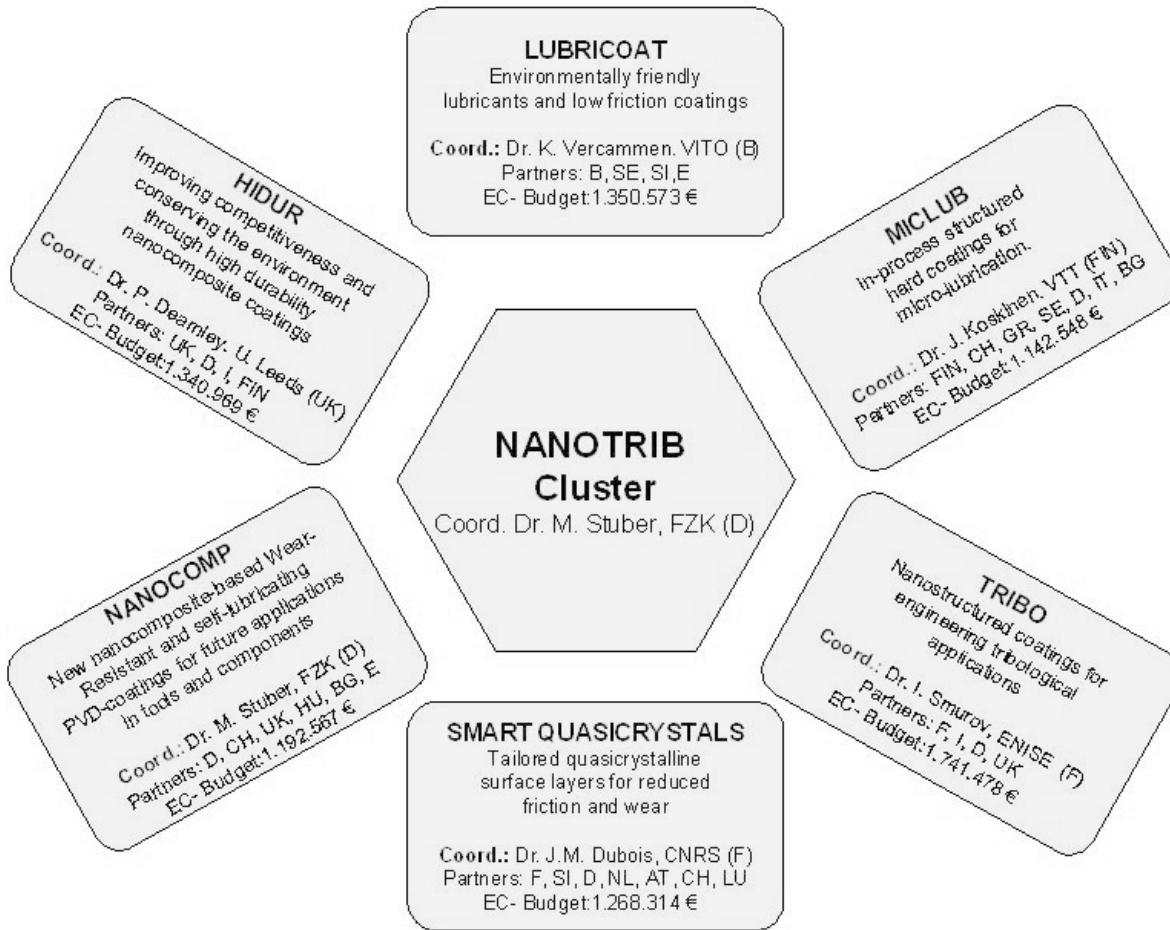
LUBRICOAT
Environmentally friendly lubricants and low friction coatings

Coord.: Dr. K. Vercammen. VITO (B)
Partners: B, SE, SI, E
EC- Budget:1.350.573 €

HIDUR
Improving competitiveness and conserving the environment through high durability nanocomposite coatings
Coord.: Dr. P. Dearnley, U. Leeds (UK)
Partners: UK, D, I, FIN
EC- Budget:1.340.969 €

MICLUB
In-process structured hard coatings for micro-lubrication.
Coord.: Dr. J. Koskinen. VTT (FIN)
Partners: FIN, CH, GR, SE, D, IT, BG
EC- Budget:1.142.548 €

NANOTRIB
Cluster
Coord. Dr. M. Stuber, FZK (D)

NANOCOMP
New nanocomposite-based Wear-Resistant and self-lubricating PVD-coatings for future applications in tools and components
Coord.: Dr. M. Stuber, FZK (D)
Partners: D, CH, UK, HU, BG, E
EC- Budget:1.192.567 €

TRIBO
Nanostructured coatings for engineering tribological applications
Coord.: Dr. I. Smurov, ENISE (F)
Partners: F, I, D, UK
EC- Budget:1.741.478 €

SMART QUASICRYSTALS
Tailored quasicrystalline surface layers for reduced friction and wear

Coord.: Dr. J.M. Dubois, CNRS (F)
Partners: F, SI, D, NL, AT, CH, LU
EC- Budget:1.268.314 €